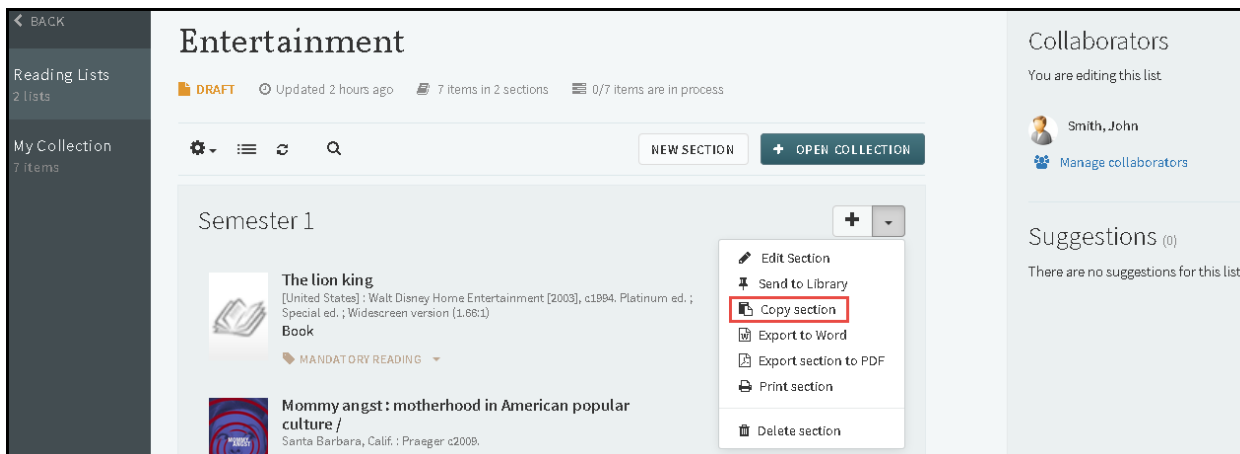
BACK

Reading Lists
2 lists

My Collection
7 items

Entertainment

DRAFT Updated 2 hours ago 7 items in 2 sections 0/7 items are in process

NEW SECTION + OPEN COLLECTION

Semester 1

+

The lion king
[United States] : Walt Disney Home Entertainment [2003], c1994. Platinum ed. ; Special ed. ; Widescreen version (1.66:1)
Book

MANDATORY READING

Mommy angst : motherhood in American popular culture /
Santa Barbara, Calif. : Praeger c2009.

Edit Section
Send to Library
Copy section
Export to Word
Export section to PDF
Print section
Delete section

Collaborators
You are editing this list

Smith, John
Manage collaborators

Suggestions (0)
There are no suggestions for this list